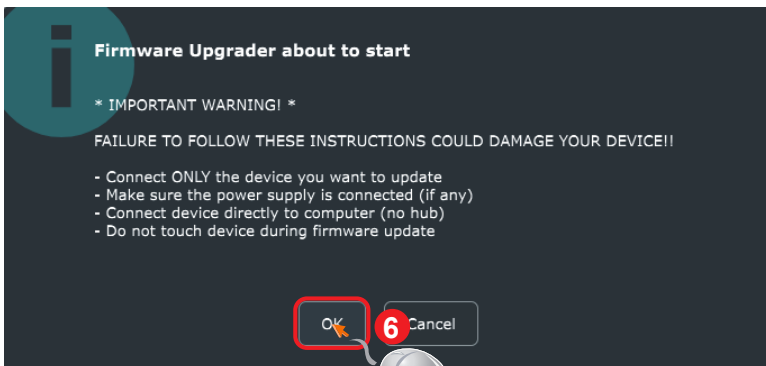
Firmware Upgrader about to start

* IMPORTANT WARNING! *

FAILURE TO FOLLOW THESE INSTRUCTIONS COULD DAMAGE YOUR DEVICE!!

- Connect ONLY the device you want to update
- Make sure the power supply is connected (if any)
- Connect device directly to computer (no hub)
- Do not touch device during firmware update

OK 6 Cancel